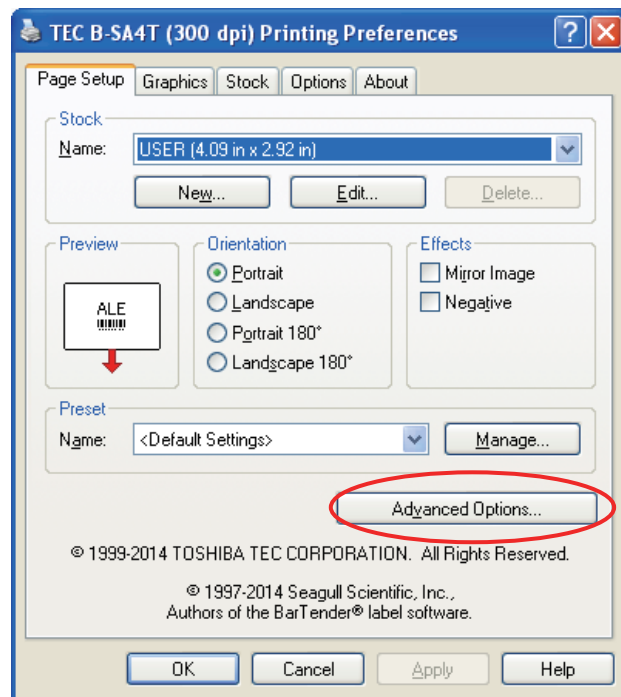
TEC B-SA4T (300 dpi) Printing Preferences

?

Page Setup | Graphics | Stock | Options | About

Stock

Name: USER (4.09 in x 2.92 in)

New... Edit... Delete...

Preview

ALE

Orientation

Portrait

Landscape

Portrait 180°

Landscape 180°

Effects

Mirror Image

Negative

Preset

Name: <Default Settings>

Manage...

Advanced Options...

© 1999-2014 TOSHIBA TEC CORPORATION. All Rights Reserved.

© 1997-2014 Seagull Scientific, Inc., Authors of the BarTender® label software.

OK Cancel Apply Help